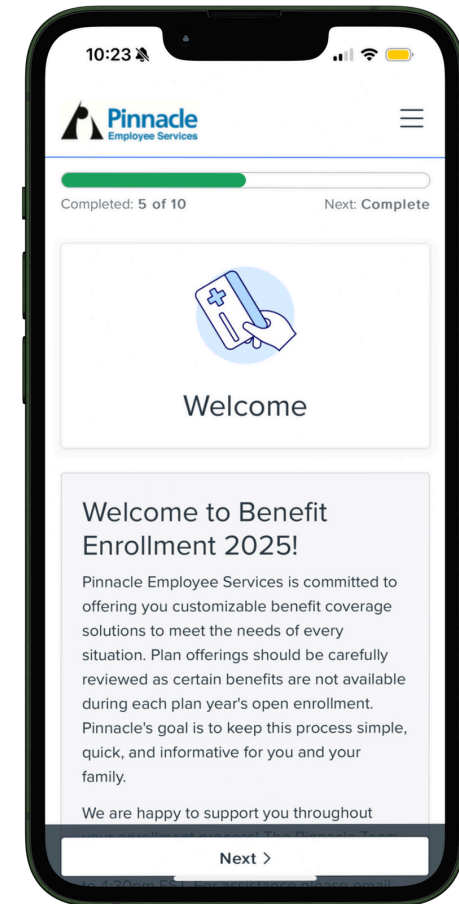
10:23

Pinnacle
Employee Services

Completed: 5 of 10

Next: Complete

Welcome

Welcome to Benefit Enrollment 2025!

Pinnacle Employee Services is committed to offering you customizable benefit coverage solutions to meet the needs of every situation. Plan offerings should be carefully reviewed as certain benefits are not available during each plan year's open enrollment. Pinnacle's goal is to keep this process simple, quick, and informative for you and your family.

We are happy to support you throughout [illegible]

Next >